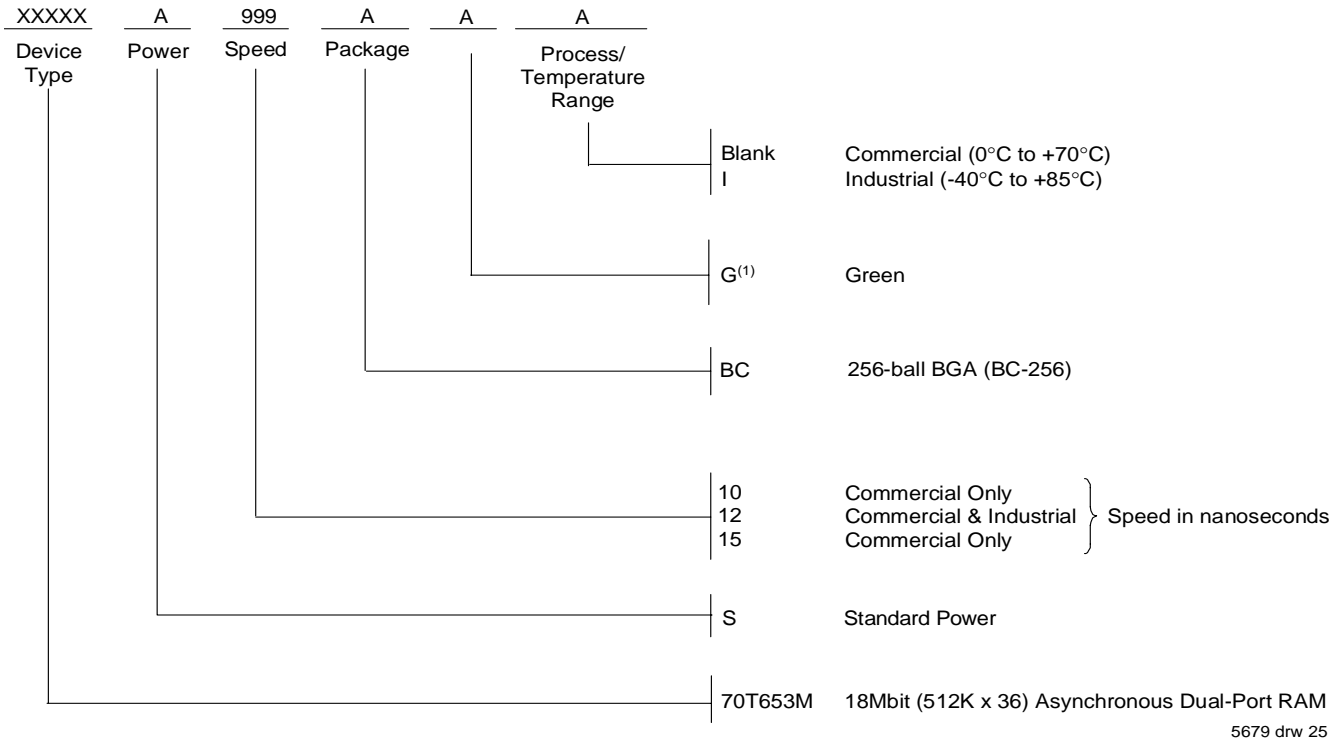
XXXXX A 999 A A A

Device Type

Power

Speed

Package

Process/ Temperature Range

Blank Commercial (0°C to +70°C)
I Industrial (-40°C to +85°C)

G$^{(1)}$ Green

BC 256-ball BGA (BC-256)

10 Commercial Only
12 Commercial & Industrial
15 Commercial Only
Speed in nanoseconds

S Standard Power

70T653M 18Mbit (512K x 36) Asynchronous Dual-Port RAM

5679 drw 25